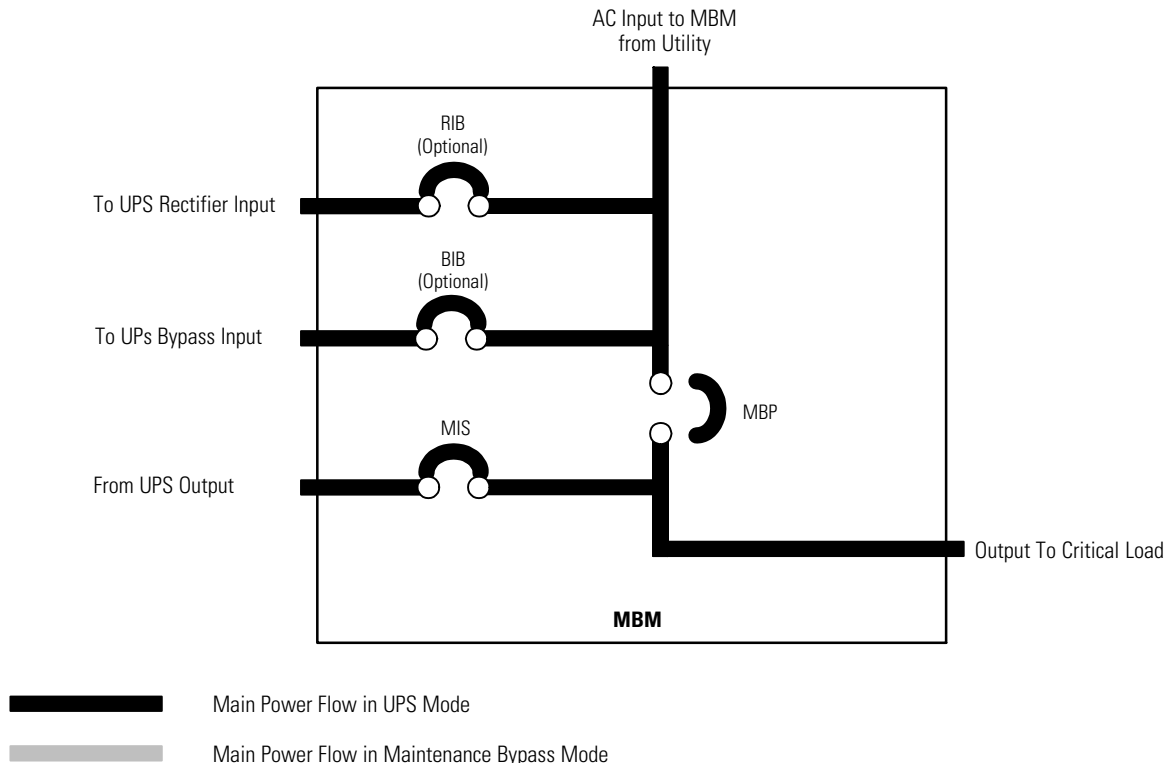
AC Input to MBM from Utility

RIB (Optional)

To UPS Rectifier Input

BIB (Optional)

To UPs Bypass Input

MBP

MIS

From UPS Output

Output To Critical Load

MBM

Main Power Flow in UPS Mode

Main Power Flow in Maintenance Bypass Mode